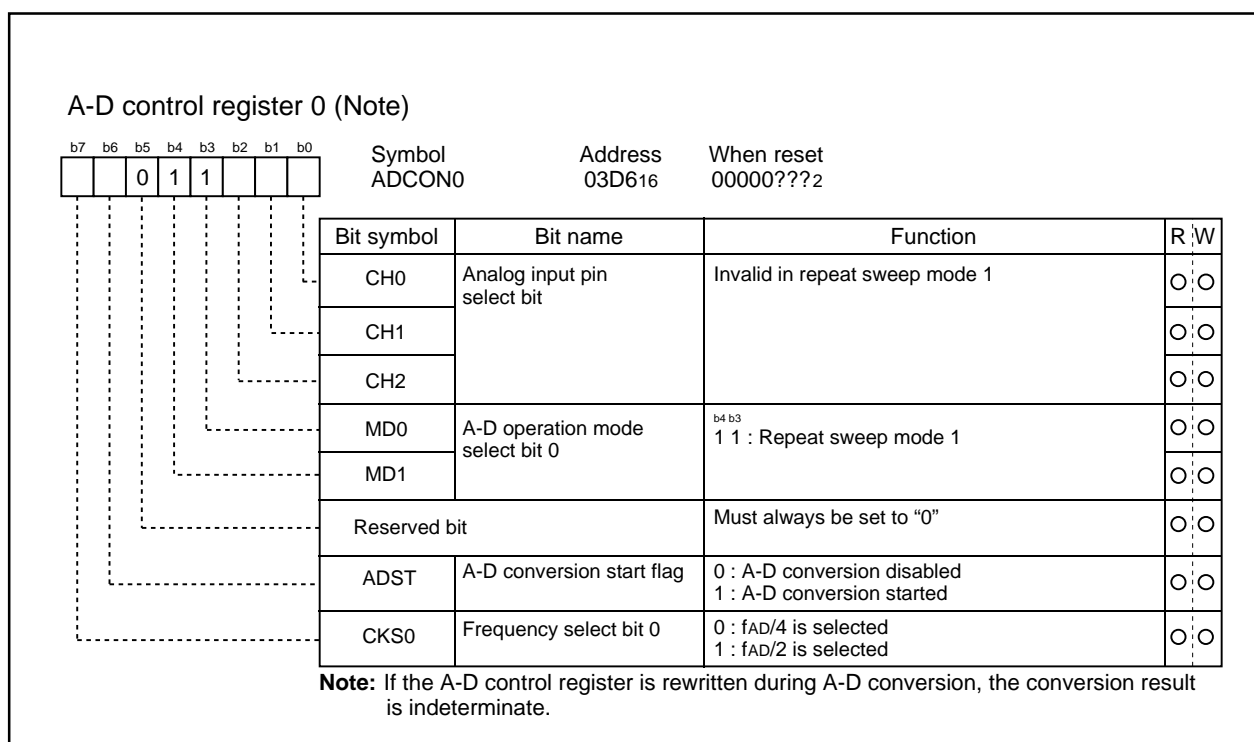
A-D control register 0 (Note)

b7 b6 b5 b4 b3 b2 b1 b0

0 1 1

Symbol ADCON0

Address $03D6_{16}$

When reset $00000???_2$

| Bit symbol | Bit name | Function | R | W |
|---|---|---|---|---|
| CH0 | Analog input pin select bit | Invalid in repeat sweep mode 1 | ○ | ○ |
| CH1 | | | ○ | ○ |
| CH2 | | | ○ | ○ |
| MD0 | A-D operation mode select bit 0 | b4 b3<br>1 1 : Repeat sweep mode 1 | ○ | ○ |
| MD1 | | | ○ | ○ |
| Reserved bit | | Must always be set to “0” | ○ | ○ |
| ADST | A-D conversion start flag | 0 : A-D conversion disabled<br>1 : A-D conversion started | ○ | ○ |
| CKS0 | Frequency select bit 0 | 0 : $f_{AD}/4$ is selected<br>1 : $f_{AD}/2$ is selected | ○ | ○ |

Note: If the A-D control register is rewritten during A-D conversion, the conversion result is indeterminate.